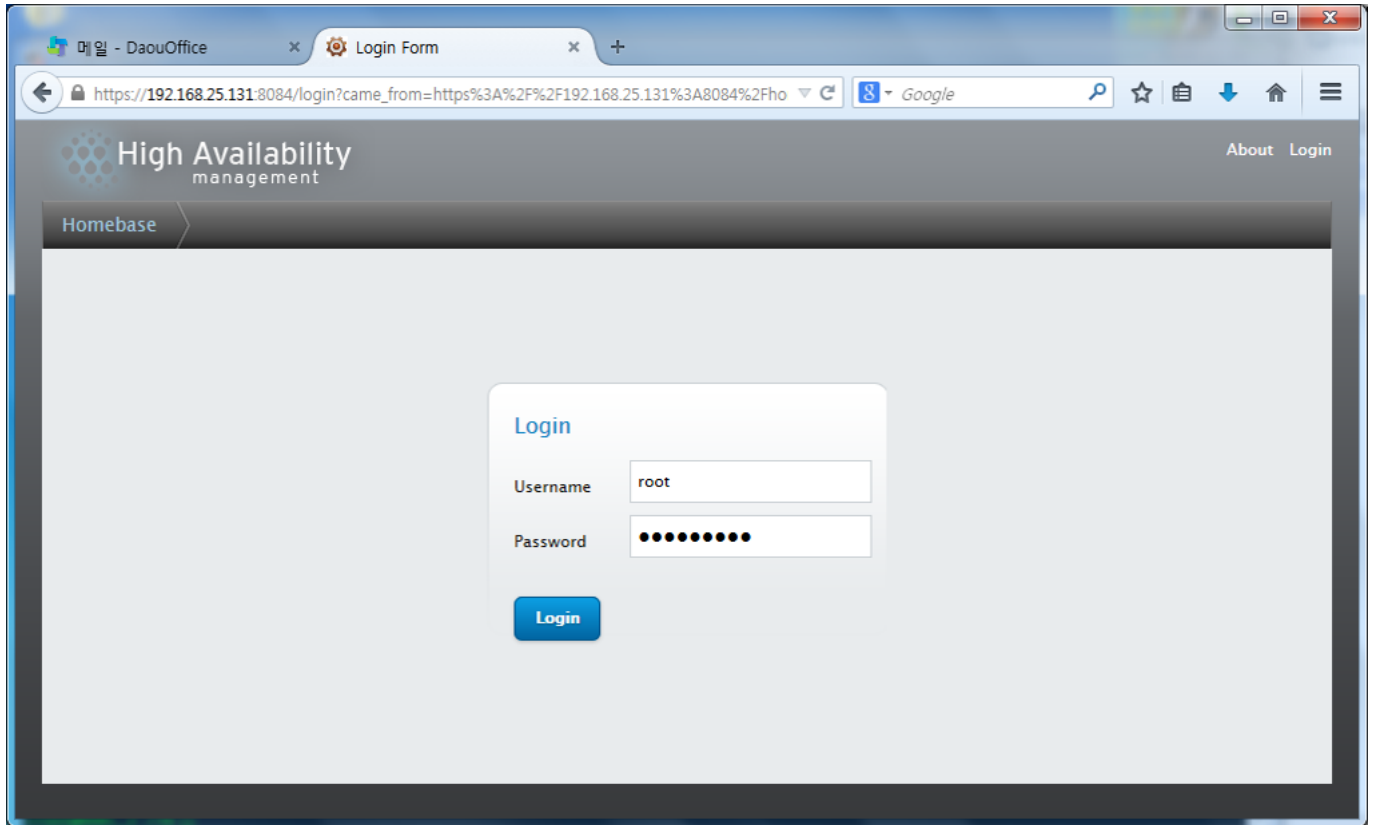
메일 - DaouOffice
Login Form
https://192.168.25.131:8084/login?came_from=https%3A%2F%2F192.168.25.131%3A8084%2Fho
Google

High Availability
management

About Login

Homebase

Login

Username root

Password ●●●●●●●●●

Login